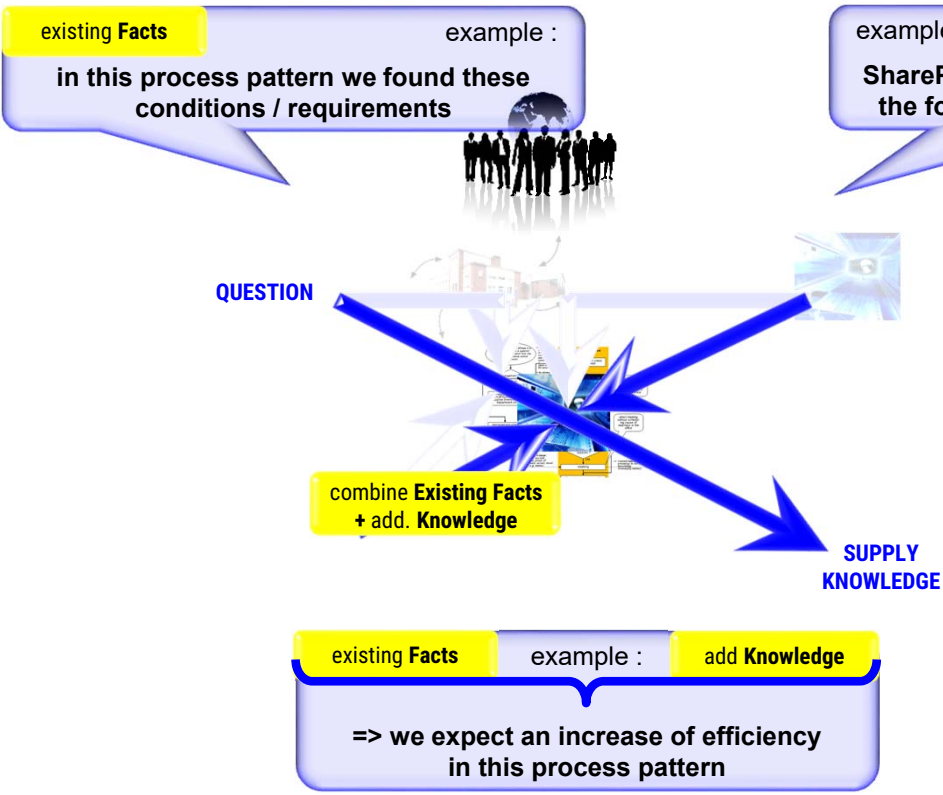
existing **Facts**

example :

**in this process pattern we found these conditions / requirements**

example

**ShareP the fo**

**QUESTION**

combine **Existing Facts + add. Knowledge**

**SUPPLY KNOWLEDGE**

existing **Facts**

example :

add **Knowledge**

**=> we expect an increase of efficiency in this process pattern**